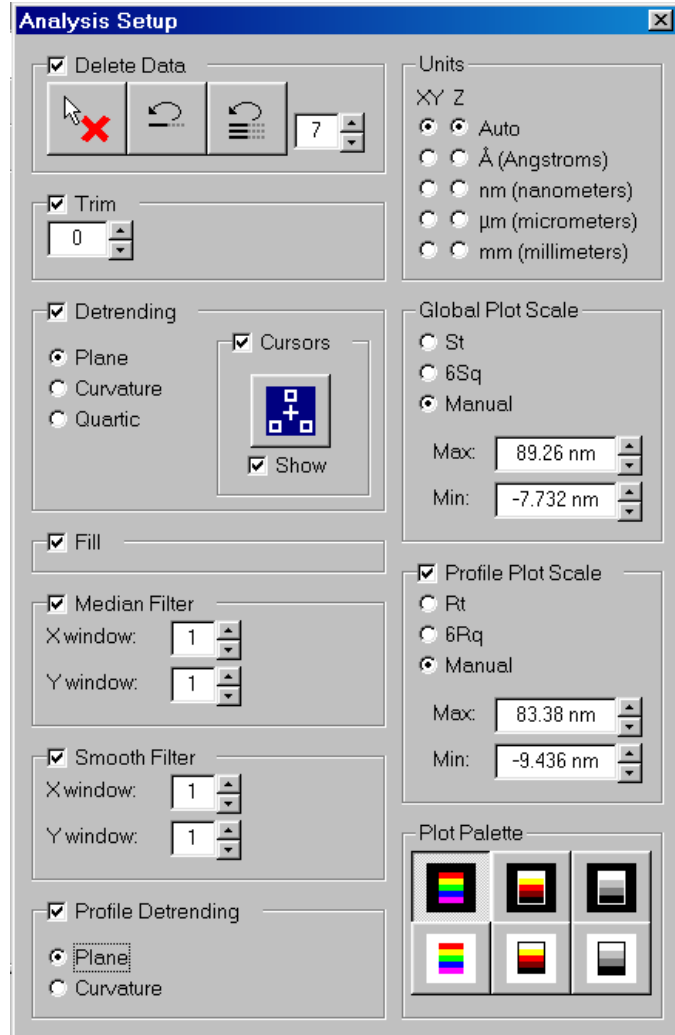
Analysis Setup

Delete Data

7

Trim

0

Detrending

Plane

Curvature

Quartic

Cursors

Show

Fill

Median Filter

X window: 1

Y window: 1

Smooth Filter

X window: 1

Y window: 1

Profile Detrending

Plane

Curvature

Units

XY Z

Auto

Å (Angstroms)

nm (nanometers)

µm (micrometers)

mm (millimeters)

Global Plot Scale

St

6Sq

Manual

Max: 89.26 nm

Min: -7.732 nm

Profile Plot Scale

Rt

6Rq

Manual

Max: 83.38 nm

Min: -9.436 nm

Plot Palette